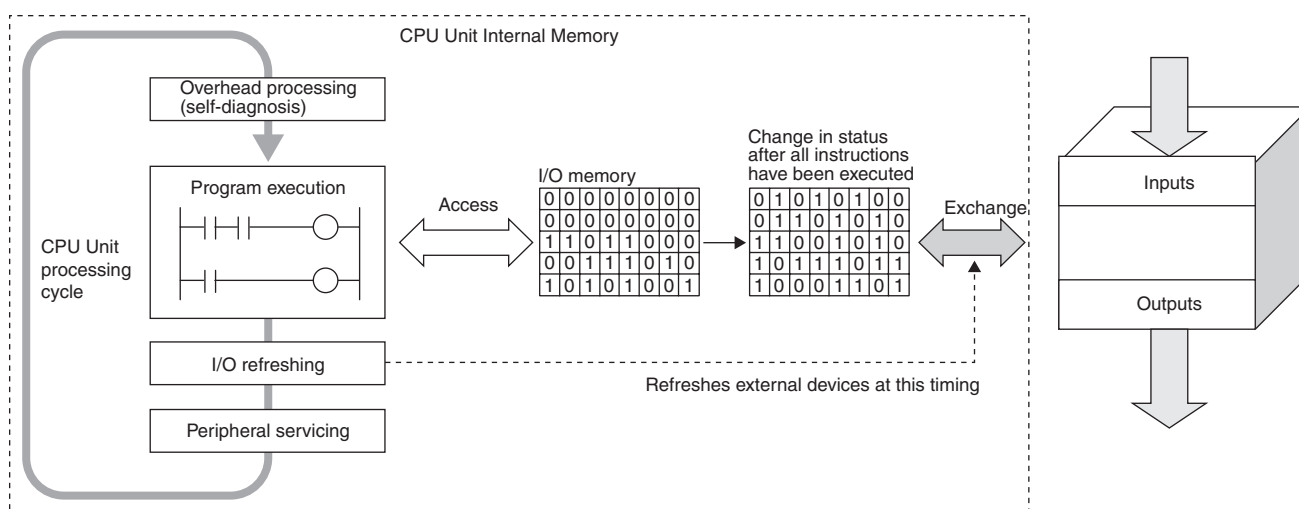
CPU Unit Internal Memory

Overhead processing (self-diagnosis)

Program execution

CPU Unit processing cycle

I/O refreshing

Peripheral servicing

Access

I/O memory

| 0 | 0 | 0 | 0 | 0 | 0 | 0 | 0 |
|---|---|---|---|---|---|---|---|
| 0 | 0 | 0 | 0 | 0 | 0 | 0 | 0 |
| 1 | 1 | 0 | 1 | 1 | 0 | 0 | 0 |
| 0 | 0 | 1 | 1 | 1 | 0 | 1 | 0 |
| 1 | 0 | 1 | 0 | 1 | 0 | 0 | 1 |

Change in status after all instructions have been executed

| 0 | 1 | 0 | 1 | 0 | 1 | 0 | 0 |
|---|---|---|---|---|---|---|---|
| 0 | 1 | 1 | 0 | 1 | 0 | 1 | 0 |
| 1 | 1 | 0 | 0 | 1 | 0 | 1 | 0 |
| 1 | 0 | 1 | 1 | 1 | 0 | 1 | 1 |
| 1 | 0 | 0 | 0 | 1 | 1 | 0 | 1 |

Exchange

Refreshes external devices at this timing

Inputs

Outputs